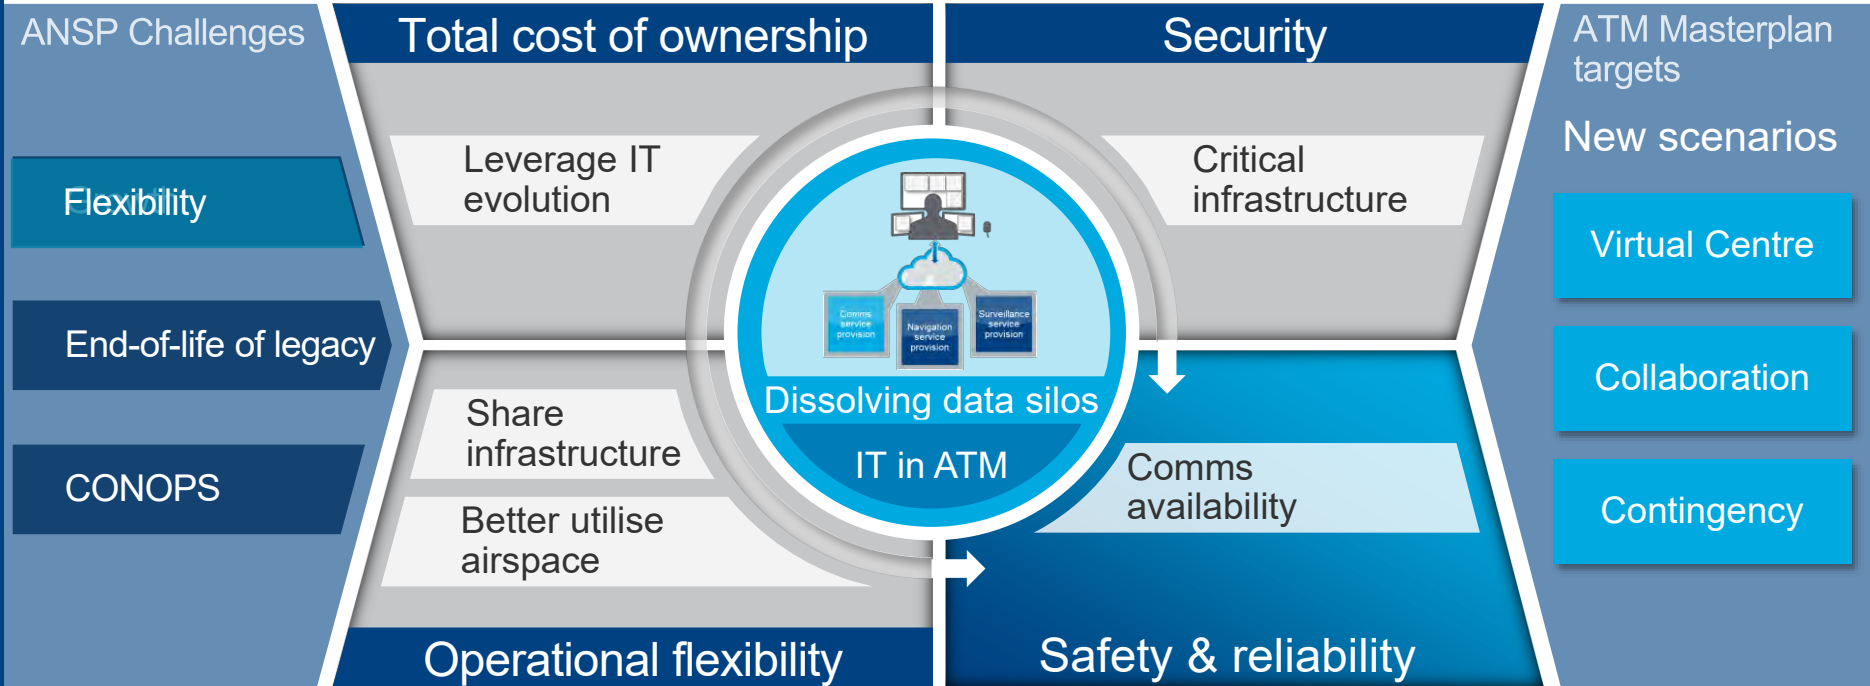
ANSP Challenges

Flexibility

End-of-life of legacy

CONOPS

Total cost of ownership

Leverage IT evolution

Share infrastructure

Better utilise airspace

Operational flexibility

Security

Critical infrastructure

Comms service provision

Navigation service provision

Surveillance service provision

Dissolving data silos

IT in ATM

Comms availability

Safety & reliability

ATM Masterplan targets

New scenarios

Virtual Centre

Collaboration

Contingency